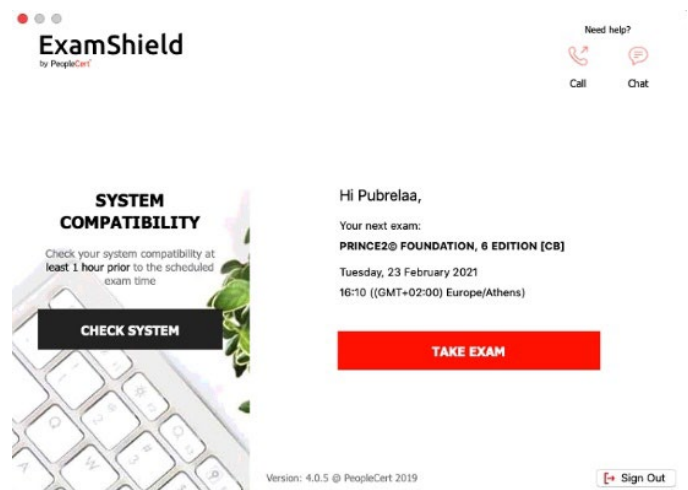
ExamShield
by PeopleCert

Need help?
Call
Chat

SYSTEM COMPATIBILITY

Check your system compatibility at least 1 hour prior to the scheduled exam time

CHECK SYSTEM

Hi Pubrelaa,

Your next exam:
PRINCE2® FOUNDATION, 6 EDITION [CB]

Tuesday, 23 February 2021
16:10 ((GMT+02:00) Europe/Athens)

TAKE EXAM

Version: 4.0.5 @ PeopleCert 2019

Sign Out